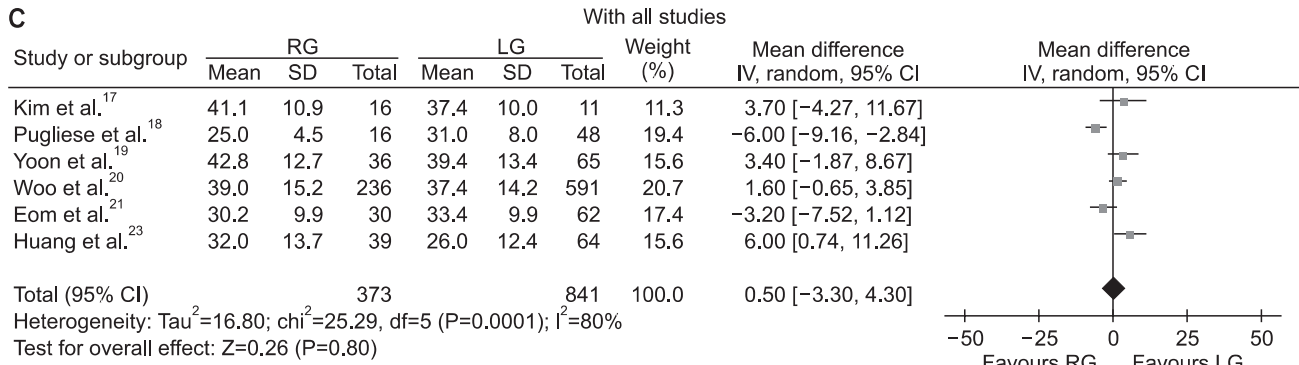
C

With all studies

| Study or subgroup | RG Mean | RG SD | RG Total | LG Mean | LG SD | LG Total | Weight (%) | Mean difference IV, random, 95% CI |
|---|---|---|---|---|---|---|---|---|
| Kim et al.$^{17}$ | 41.1 | 10.9 | 16 | 37.4 | 10.0 | 11 | 11.3 | 3.70 [−4.27, 11.67] |
| Pugliese et al.$^{18}$ | 25.0 | 4.5 | 16 | 31.0 | 8.0 | 48 | 19.4 | −6.00 [−9.16, −2.84] |
| Yoon et al.$^{19}$ | 42.8 | 12.7 | 36 | 39.4 | 13.4 | 65 | 15.6 | 3.40 [−1.87, 8.67] |
| Woo et al.$^{20}$ | 39.0 | 15.2 | 236 | 37.4 | 14.2 | 591 | 20.7 | 1.60 [−0.65, 3.85] |
| Eom et al.$^{21}$ | 30.2 | 9.9 | 30 | 33.4 | 9.9 | 62 | 17.4 | −3.20 [−7.52, 1.12] |
| Huang et al.$^{23}$ | 32.0 | 13.7 | 39 | 26.0 | 12.4 | 64 | 15.6 | 6.00 [0.74, 11.26] |
| Total (95% CI) | | | 373 | | | 841 | 100.0 | 0.50 [−3.30, 4.30] |

Heterogeneity: Tau$^2$=16.80; chi$^2$=25.29, df=5 (P=0.0001); I$^2$=80%
Test for overall effect: Z=0.26 (P=0.80)

Mean difference IV, random, 95% CI

−50 −25 0 25 50

Favours RG Favours LG